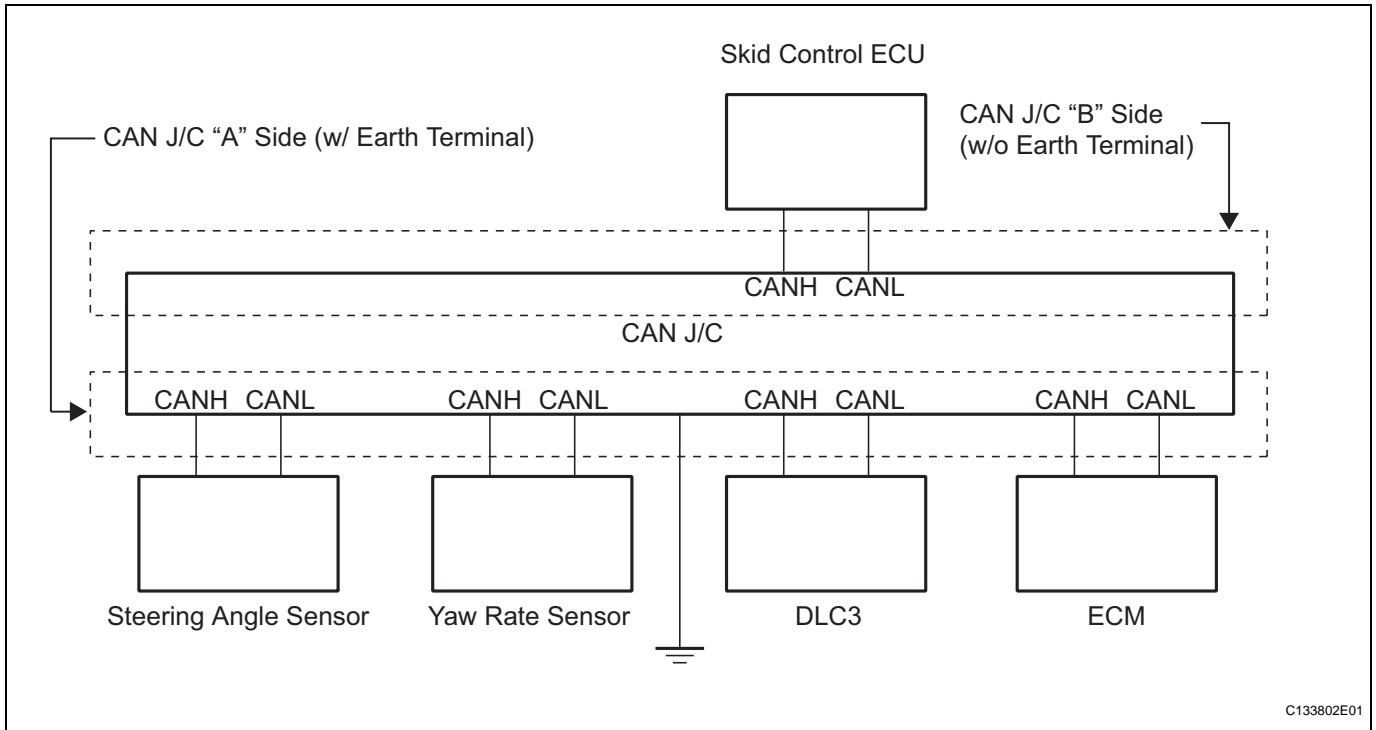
Skid Control ECU

CAN J/C "A" Side (w/ Earth Terminal)

CAN J/C "B" Side (w/o Earth Terminal)

CANH CANL

CAN J/C

CANH CANL

CANH CANL

CANH CANL

CANH CANL

Steering Angle Sensor

Yaw Rate Sensor

DLC3

ECM

C133802E01